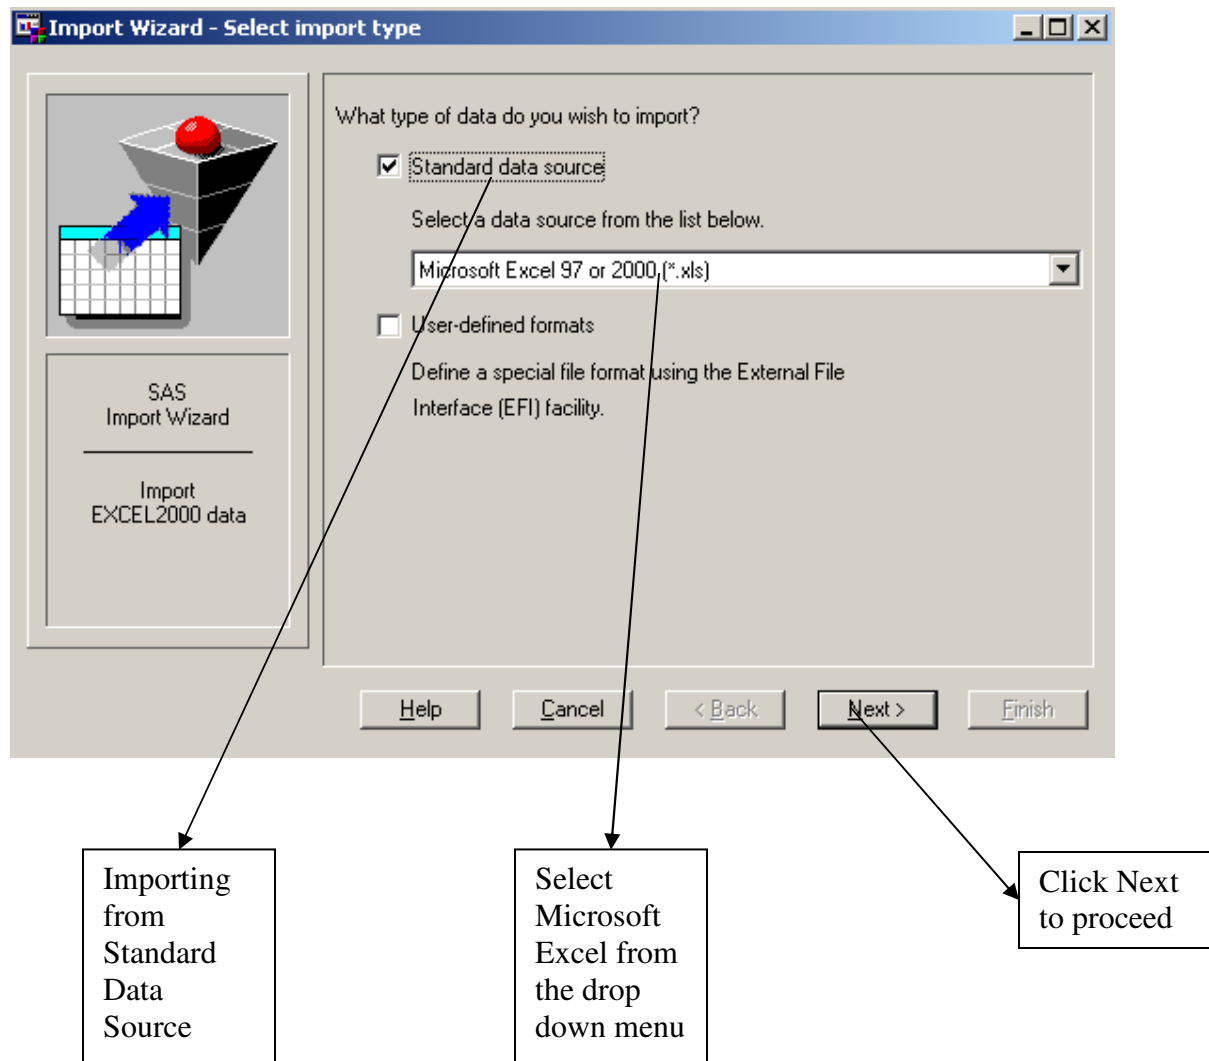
Import Wizard - Select import type

SAS
Import Wizard

Import
EXCEL2000 data

What type of data do you wish to import?

Standard data source

Select a data source from the list below.

Microsoft Excel 97 or 2000 (*.xls)

User-defined formats

Define a special file format using the External File Interface (EFI) facility.

Help | Cancel | < Back | Next > | Finish

Importing from Standard Data Source

Select Microsoft Excel from the drop down menu

Click Next to proceed